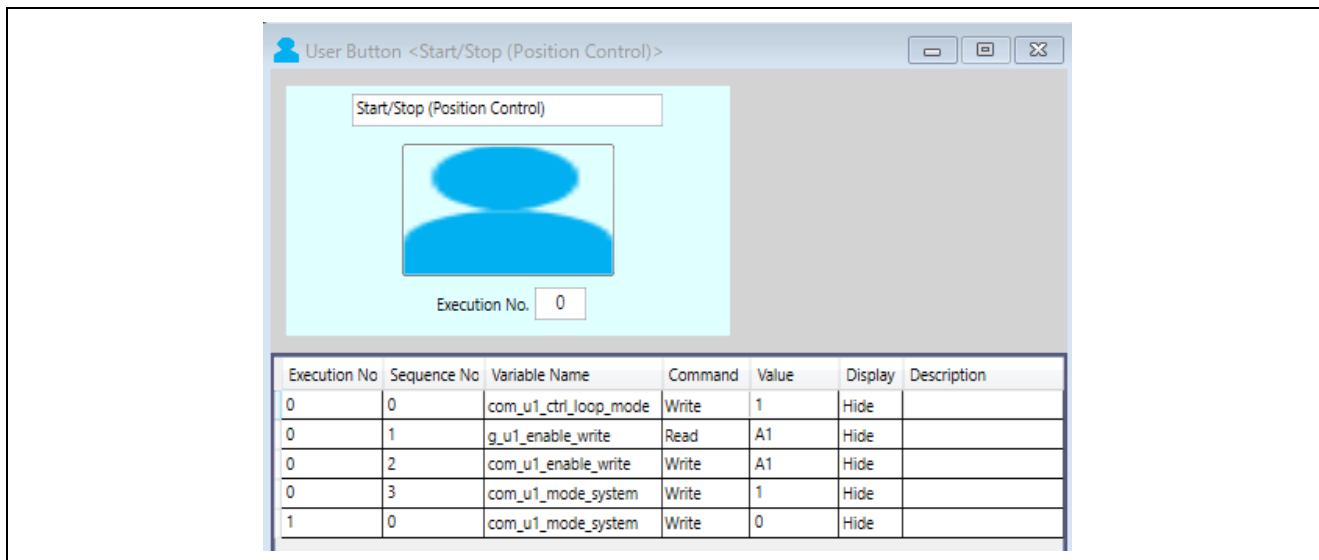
User Button <Start/Stop (Position Control)>

Start/Stop (Position Control)

Execution No. 0

| Execution No | Sequence No | Variable Name | Command | Value | Display | Description |
|---|---|---|---|---|---|---|
| 0 | 0 | com_u1_ctrl_loop_mode | Write | 1 | Hide | |
| 0 | 1 | g_u1_enable_write | Read | A1 | Hide | |
| 0 | 2 | com_u1_enable_write | Write | A1 | Hide | |
| 0 | 3 | com_u1_mode_system | Write | 1 | Hide | |
| 1 | 0 | com_u1_mode_system | Write | 0 | Hide | |